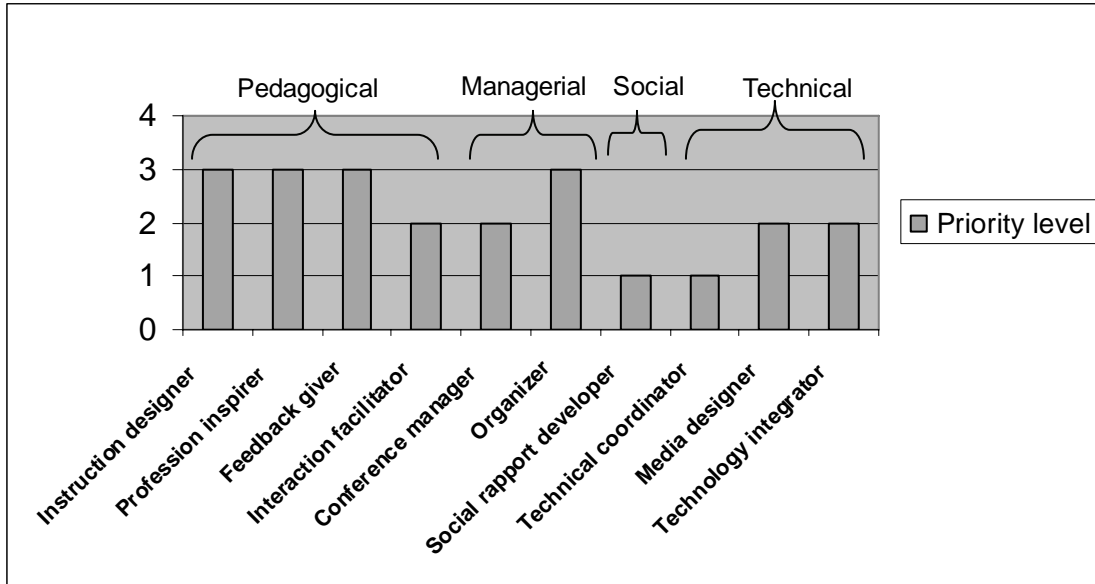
Pedagogical
Managerial
Social
Technical

4
3
2
1
0

Priority level

Instruction designer
Profession inspirer
Feedback giver
Interaction facilitator
Conference manager
Organizer
Social rapport developer
Technical coordinator
Media designer
Technology integrator